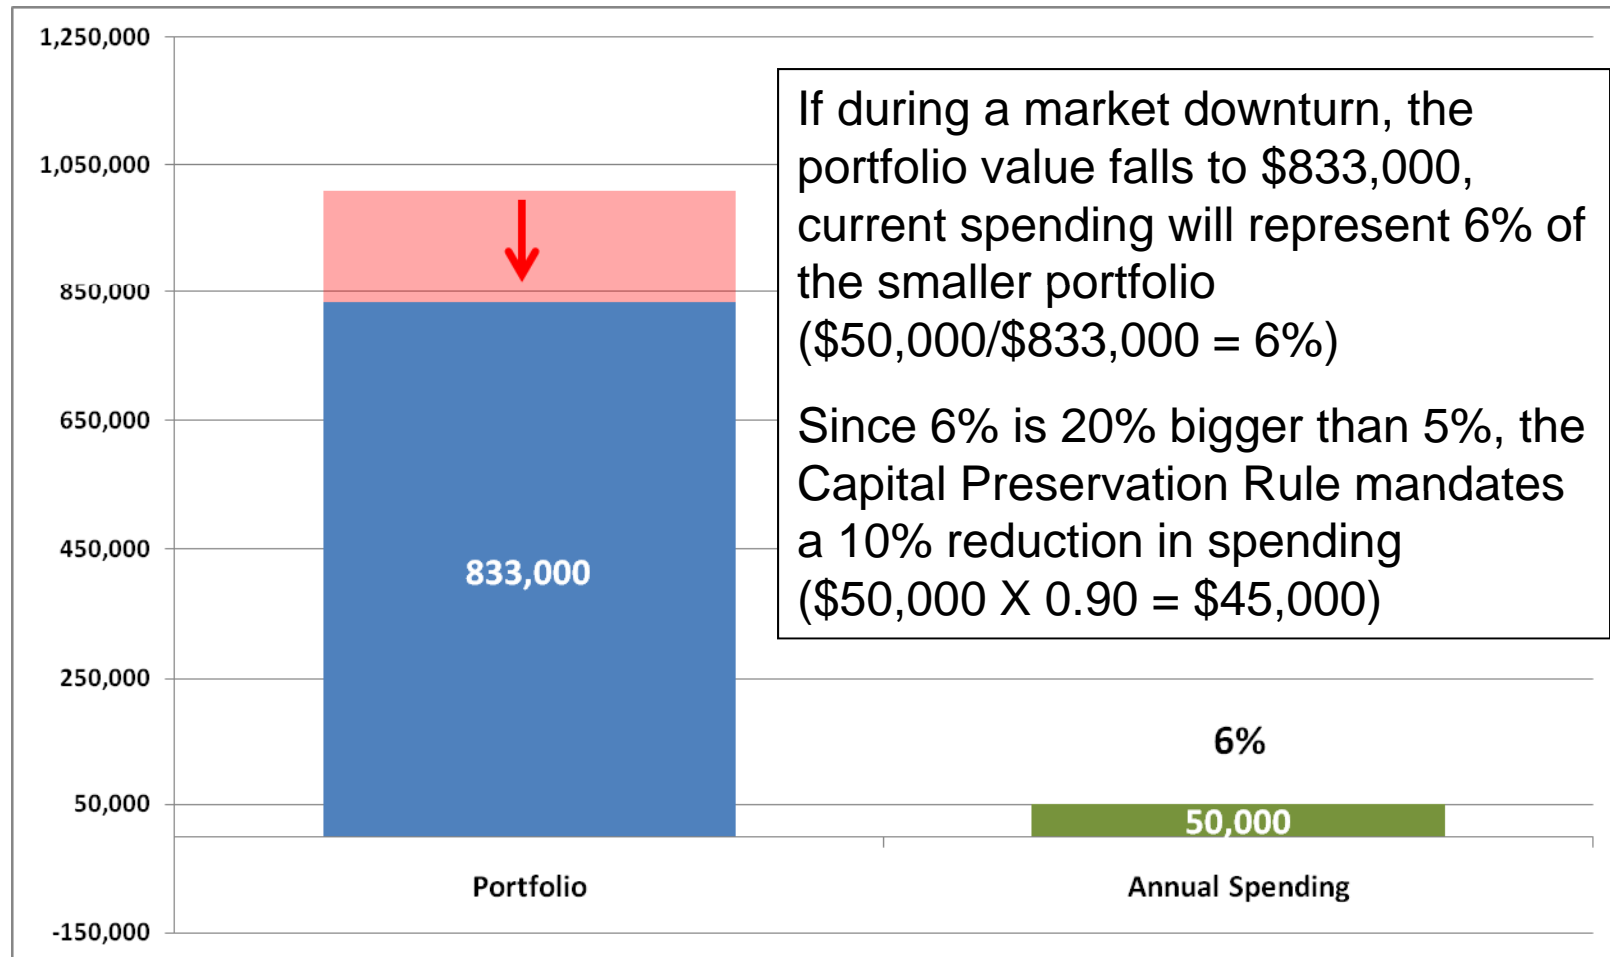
1,250,000
1,050,000
850,000
650,000
450,000
250,000
50,000
-150,000

If during a market downturn, the portfolio value falls to \$833,000, current spending will represent 6% of the smaller portfolio (\$50,000/\$833,000 = 6%)

Since 6% is 20% bigger than 5%, the Capital Preservation Rule mandates a 10% reduction in spending (\$50,000 X 0.90 = \$45,000)

833,000

6%

50,000

Portfolio

Annual Spending